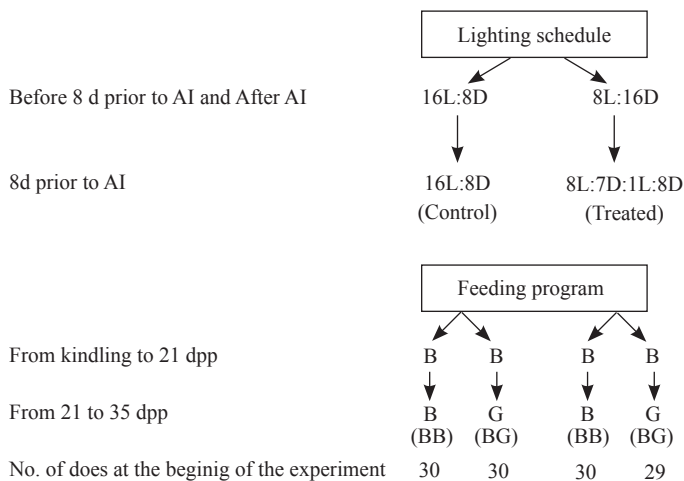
Lighting schedule

Before 8 d prior to AI and After AI 16L:8D 8L:16D

8d prior to AI 16L:8D (Control) 8L:7D:1L:8D (Treated)

Feeding program

From kindling to 21 dpp B B B B

From 21 to 35 dpp B (BB) G (BG) B (BB) G (BG)

No. of does at the beginig of the experiment 30 30 30 29